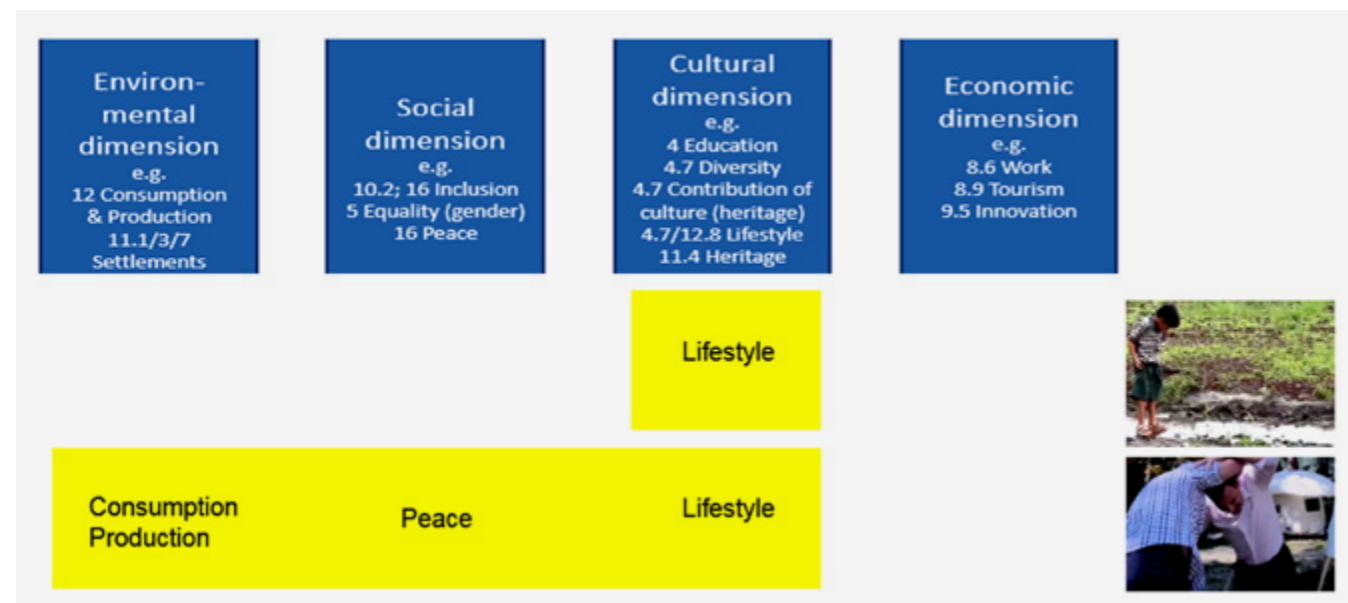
Environmental dimension
e.g.
12 Consumption & Production
11.1/3/7 Settlements

Social dimension
e.g.
10.2; 16 Inclusion
5 Equality (gender)
16 Peace

Cultural dimension
e.g.
4 Education
4.7 Diversity
4.7 Contribution of culture (heritage)
4.7/12.8 Lifestyle
11.4 Heritage

Economic dimension
e.g.
8.6 Work
8.9 Tourism
9.5 Innovation

Lifestyle

Consumption
Production

Peace

Lifestyle